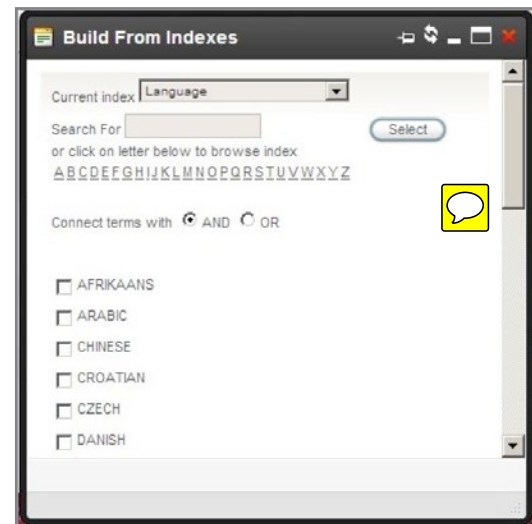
Build From Indexes

Current index Language

Search For

Select

or click on letter below to browse index

A B C D E F G H I J K L M N O P Q R S T U V W X Y Z

Connect terms with AND OR

AFRIKAANS

ARABIC

CHINESE

CROATIAN

CZECH

DANISH